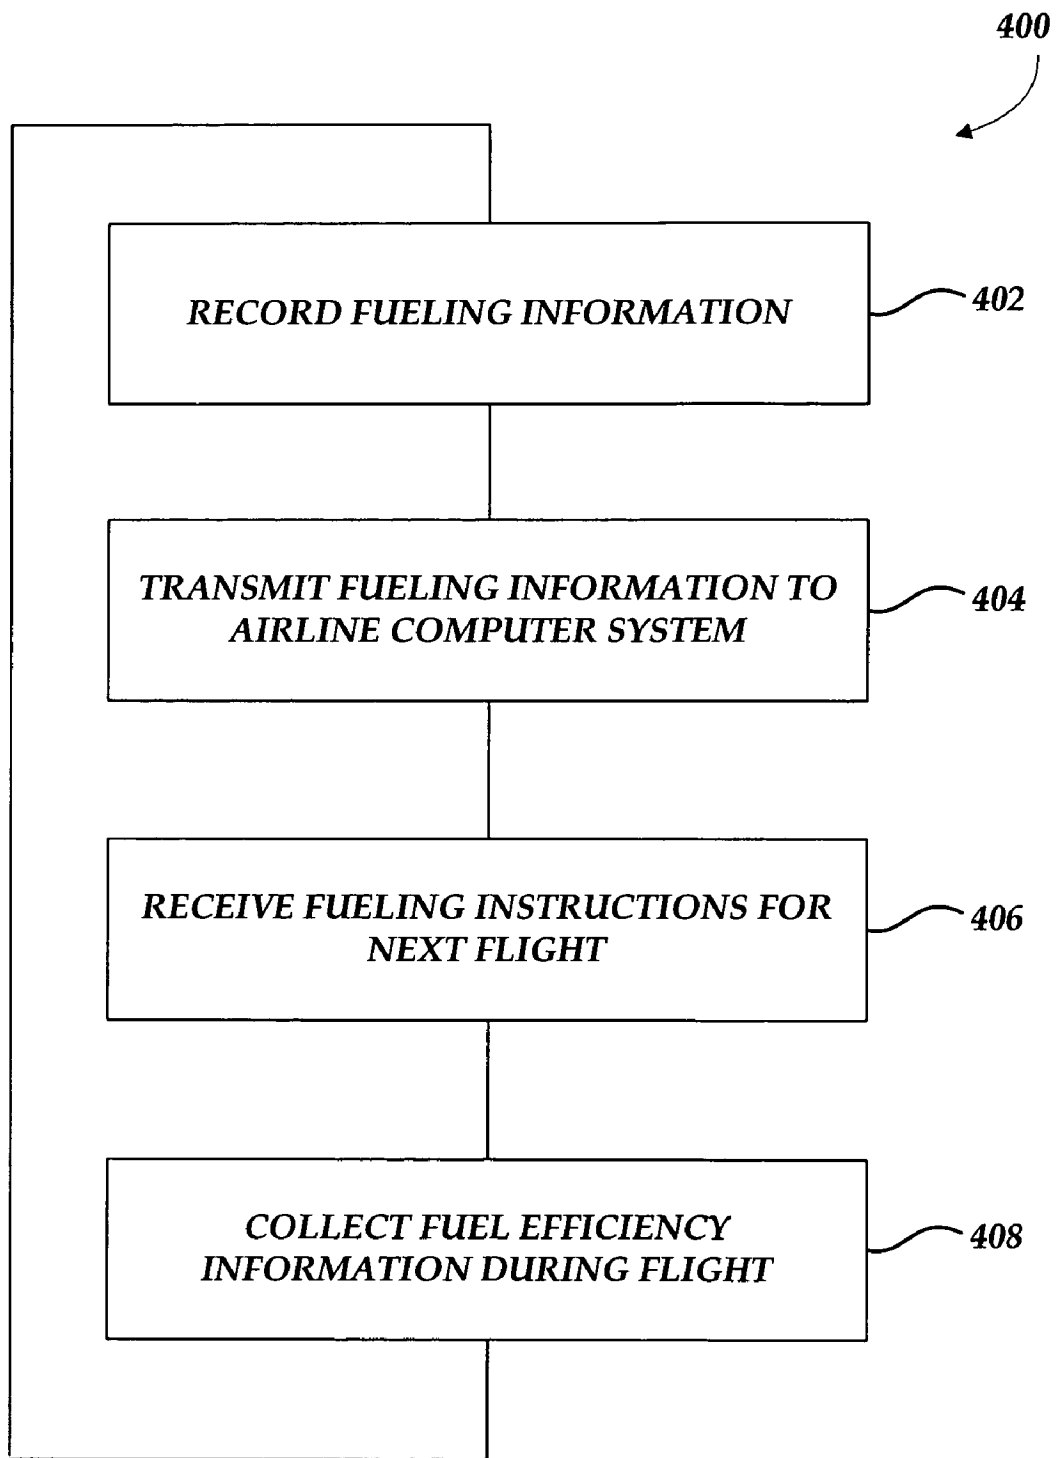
400

RECORD FUELING INFORMATION

402

TRANSMIT FUELING INFORMATION TO AIRLINE COMPUTER SYSTEM

404

RECEIVE FUELING INSTRUCTIONS FOR NEXT FLIGHT

406

COLLECT FUEL EFFICIENCY INFORMATION DURING FLIGHT

408